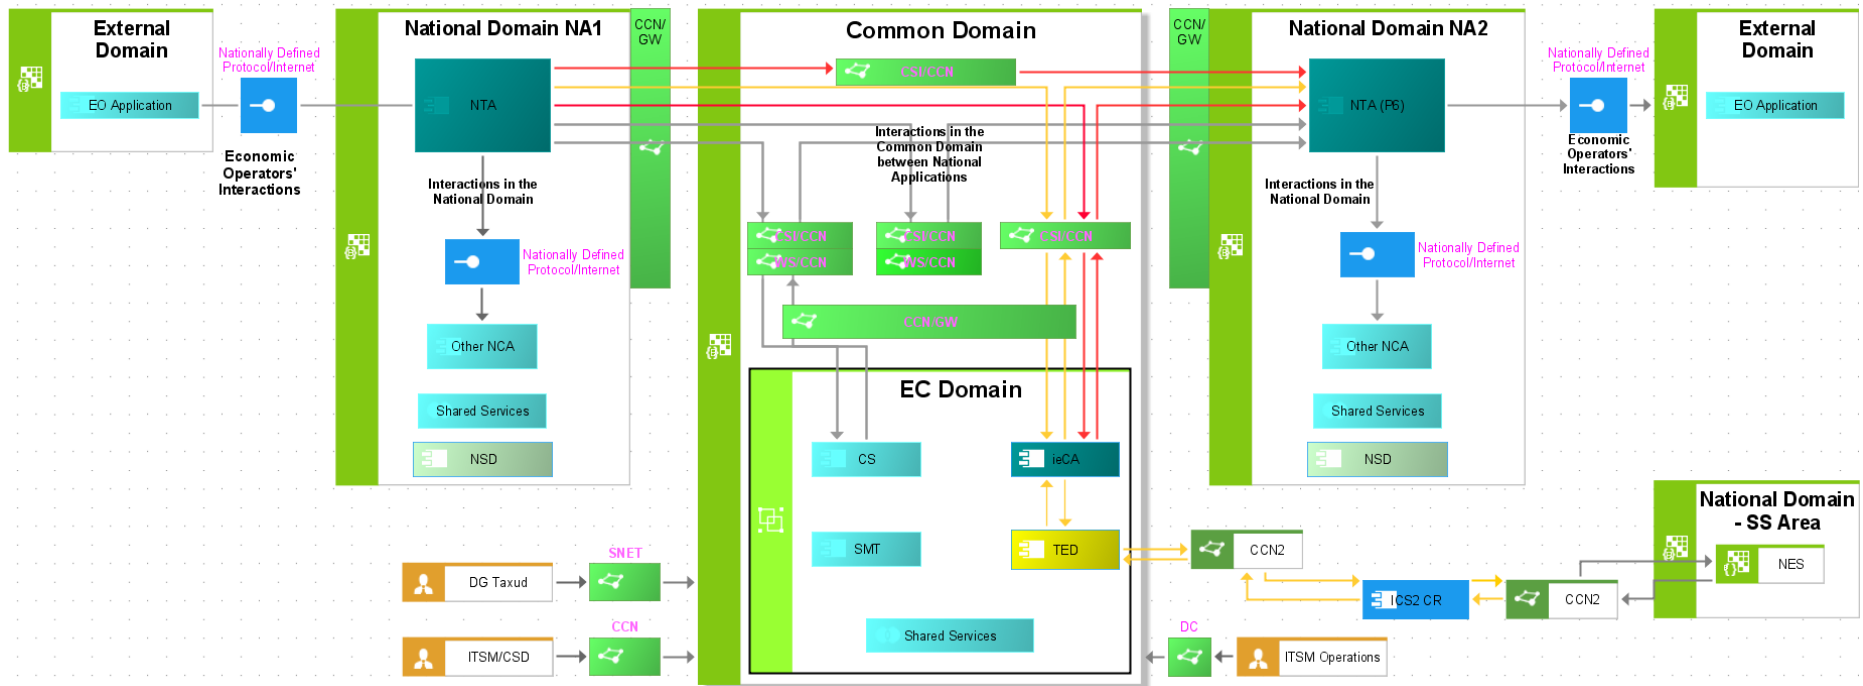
External Domain

EO Application

Nationally Defined Protocol/Internet

Economic Operators' Interactions

National Domain NA1

CCN/ GW

NTA

Interactions in the National Domain

Nationally Defined Protocol/Internet

Other NCA

Shared Services

NSD

Common Domain

CSI/CCN

Interactions in the Common Domain between National Applications

CSI/CCN

WS/CCN

CSI/CCN

WS/CCN

CSI/CCN

CCN/GW

EC Domain

CS

ieCA

SMT

TED

Shared Services

CCN/ GW

National Domain NA2

NTA (P6)

Interactions in the National Domain

Nationally Defined Protocol/Internet

Other NCA

Shared Services

NSD

Nationally Defined Protocol/Internet

Economic Operators' Interactions

External Domain

EO Application

National Domain - SS Area

NES

SNET

DG Taxud

CCN

ITSM/CSD

CCN2

ICS2 CR

CCN2

DC

ITSM Operations